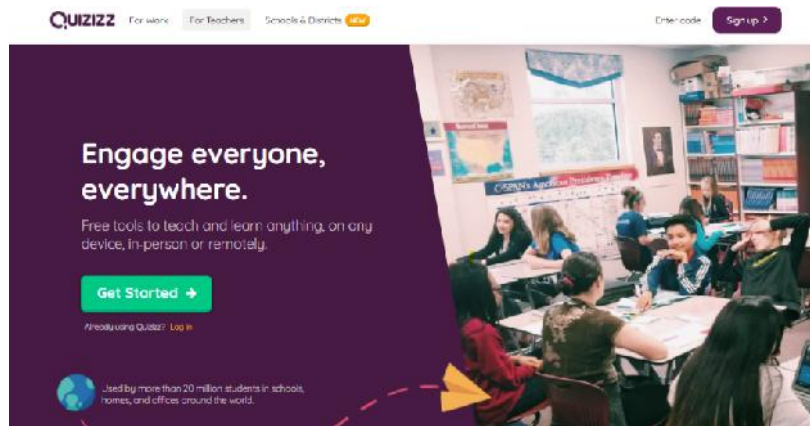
QUIZIZZ For Work For Teachers Schools & Districts NEW

Enter code Sign up >

Engage everyone, everywhere.

Free tools to teach and learn anything, on any device, in-person or remotely.

Get Started →

Already using Quizizz? Log in

Used by more than 20 million students in schools, homes, and offices around the world.

C-SPAN's American Presidents Timeline